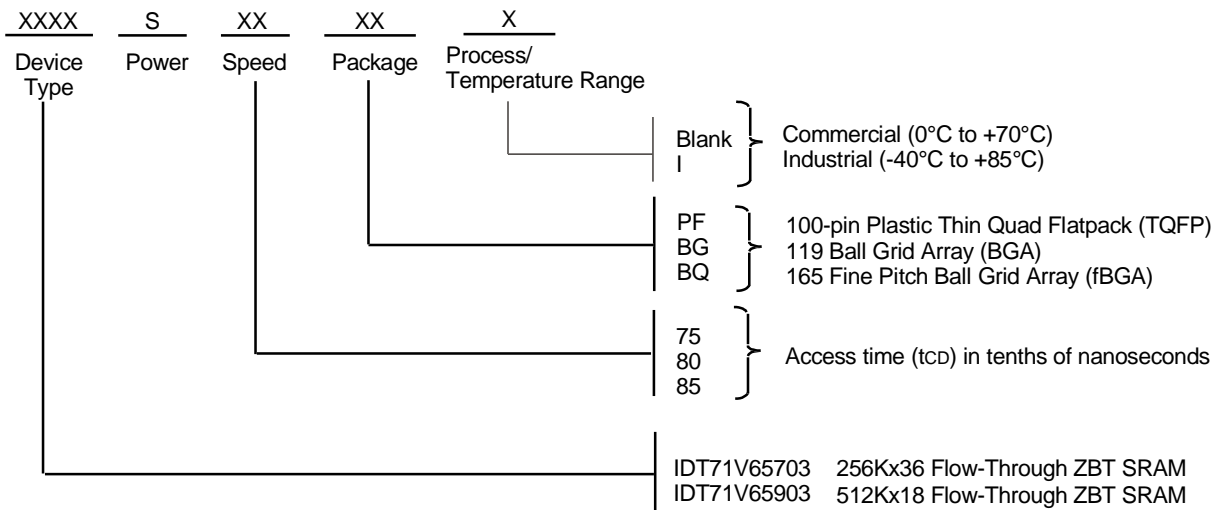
XXXX S XX XX X

Device Type

Power

Speed

Package

Process/ Temperature Range

Blank
I

Commercial (0°C to +70°C)
Industrial (-40°C to +85°C)

PF
BG
BQ

100-pin Plastic Thin Quad Flatpack (TQFP)
119 Ball Grid Array (BGA)
165 Fine Pitch Ball Grid Array (fBGA)

75
80
85

Access time (tCD) in tenths of nanoseconds

IDT71V65703 256Kx36 Flow-Through ZBT SRAM
IDT71V65903 512Kx18 Flow-Through ZBT SRAM